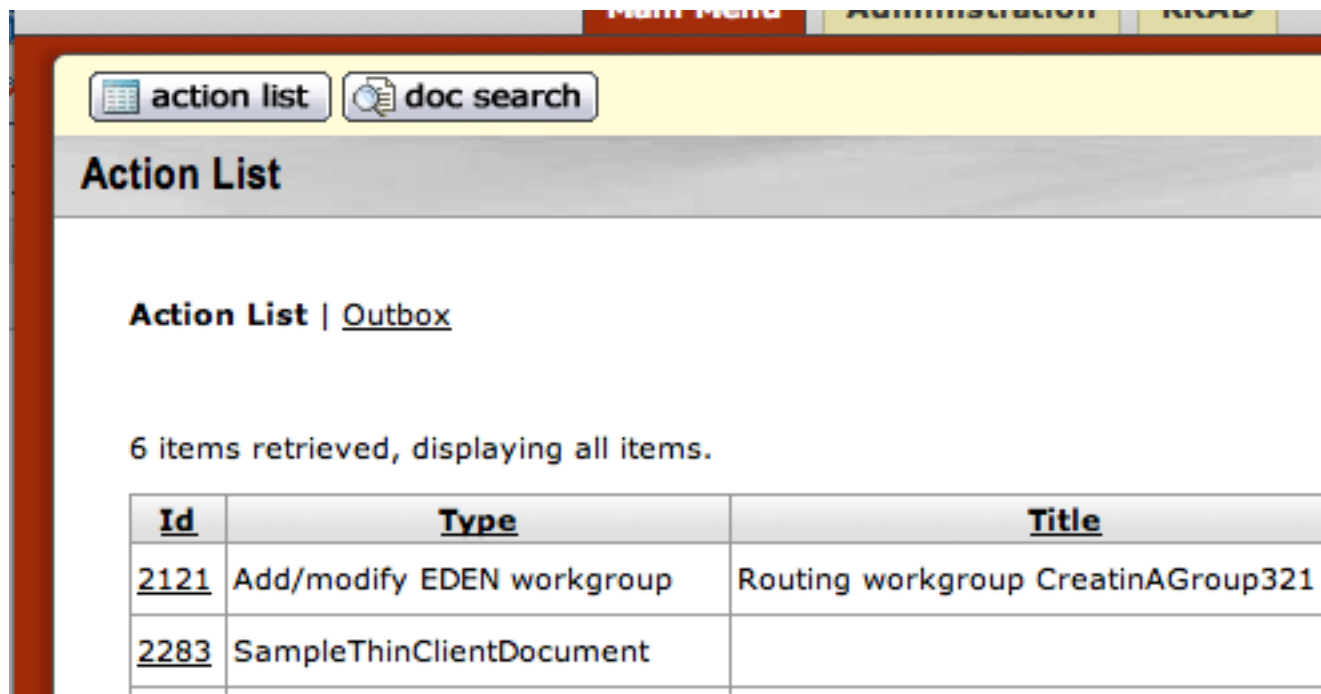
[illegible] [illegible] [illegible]

action list doc search

Action List

Action List | Outbox

6 items retrieved, displaying all items.

| Id | Type | Title |
|---|---|---|
| 2121 | Add/modify EDEN workgroup | Routing workgroup CreatinAGroup321 |
| 2283 | SampleThinClientDocument | |